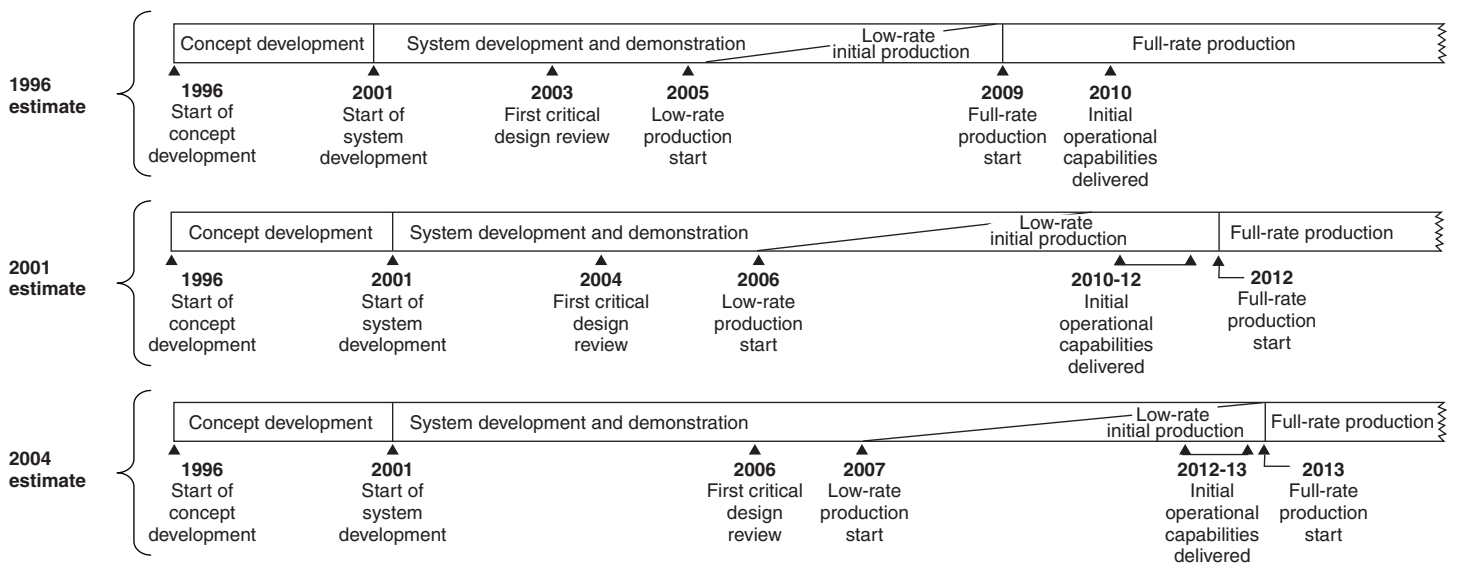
1996 estimate

Concept development | System development and demonstration | Low-rate initial production | Full-rate production

1996 Start of concept development

2001 Start of system development

2003 First critical design review

2005 Low-rate production start

2009 Full-rate production start

2010 Initial operational capabilities delivered

2001 estimate

Concept development | System development and demonstration | Low-rate initial production | Full-rate production

1996 Start of concept development

2001 Start of system development

2004 First critical design review

2006 Low-rate production start

2010-12 Initial operational capabilities delivered

2012 Full-rate production start

2004 estimate

Concept development | System development and demonstration | Low-rate initial production | Full-rate production

1996 Start of concept development

2001 Start of system development

2006 First critical design review

2007 Low-rate production start

2012-13 Initial operational capabilities delivered

2013 Full-rate production start